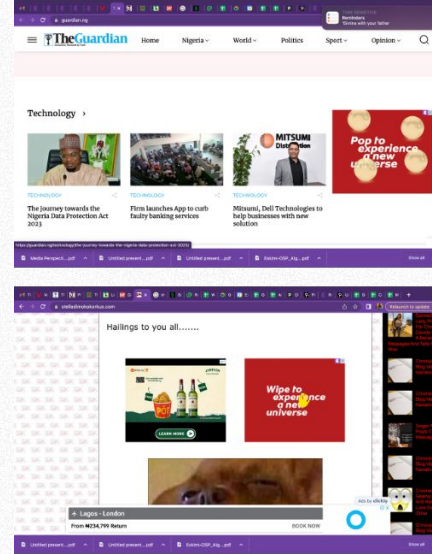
guardian.ng

Reminders
Shrine with your father

TheGuardian

Home Nigeria World Politics Sport Opinion

Technology ›

MITSUMI Distribution

Pop to experience a new universe

TECHNOLOGY
The journey towards the Nigeria Data Protection Act 2023

TECHNOLOGY
Firm launches App to curb faulty banking services

TECHNOLOGY
Mitsumi, Dell Technologies to help businesses with new solution

https://guardian.ng/technology/the-journey-towards-the-nigeria-data-protection-act-2023/

Media Perspecti....pdf
Untitled present....pdf
Untitled present....pdf
Eskimi-OSP_Alg....pdf
Show all

Relaunch to update

Hailings to you all.......

LEARN MORE

Wipe to experience a new universe

Ads by Eskimi

Lagos - London
From ₦234,799 Return
BOOK NOW

Untitled present....pdf
Untitled present....pdf
Eskimi-OSP_Alg....pdf
Show all